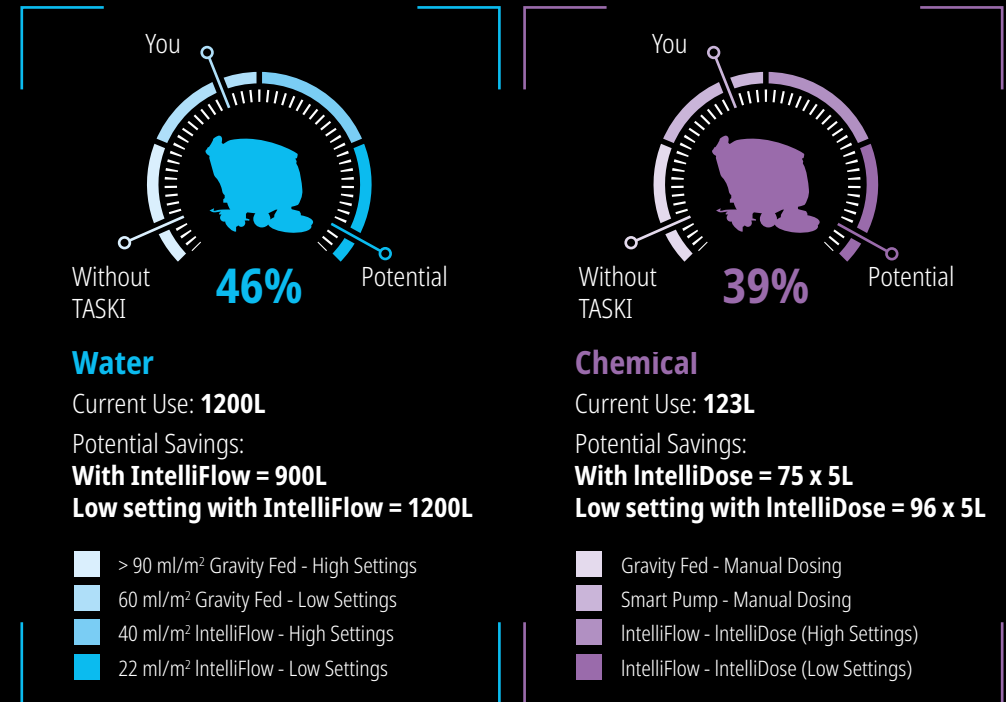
You

Without TASKI

46%

Potential

Water

Current Use: **1200L**

Potential Savings:
**With IntelliFlow = 900L**
**Low setting with IntelliFlow = 1200L**

> 90 ml/m$^2$ Gravity Fed - High Settings
60 ml/m$^2$ Gravity Fed - Low Settings
40 ml/m$^2$ IntelliFlow - High Settings
22 ml/m$^2$ IntelliFlow - Low Settings

You

Without TASKI

39%

Potential

Chemical

Current Use: **123L**

Potential Savings:
**With IntelliDose = 75 x 5L**
**Low setting with IntelliDose = 96 x 5L**

Gravity Fed - Manual Dosing
Smart Pump - Manual Dosing
IntelliFlow - IntelliDose (High Settings)
IntelliFlow - IntelliDose (Low Settings)